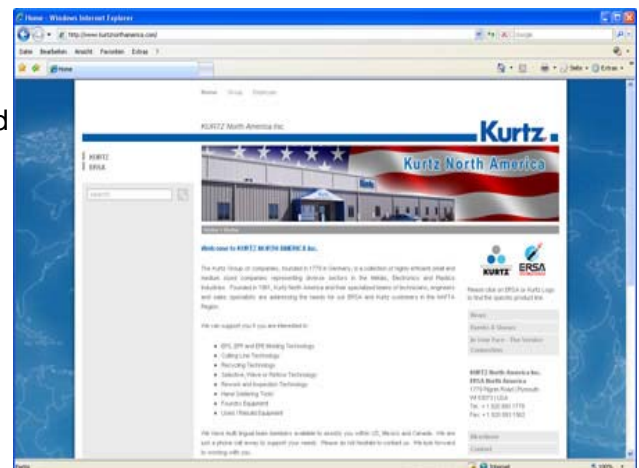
Home - Windows Internet Explorer

http://www.kurtznorthamerica.com/

Datei Bearbeiten Ansicht Favoriten Extras ?

Home

d

Home Group Employees

KURTZ North America Inc.

Kurtz

KURTZ
ERSA

Kurtz North America

search

Welcome to KURTZ NORTH AMERICA Inc.

The Kurtz Group of companies, founded in 1779 in Germany, is a collection of highly efficient small and medium sized companies representing diverse sectors in the Metals, Electronics and Plastics Industries. Founded in 1991, Kurtz North America and their specialized teams of technicians, engineers and sales specialists are addressing the needs for our ERSA and Kurtz customers in the NAFTA Region.

We can support you if you are interested in:

EPS, EPP and EPE Molding Technology
Cutting Line Technology
Recycling Technology
Selective, Wave or Reflow Technology
Rework and Inspection Technology
Hand Soldering Tools
Foundry Equipment
Used / Rebuild Equipment

We have multi lingual team members available to assist you within US, Mexico and Canada. We are just a phone call away to support your needs. Please do not hesitate to contact us. We look forward to working with you.

KURTZ ERSA

Please click on ERSA or Kurtz Logo to find the specific product line

News
Events & Shows
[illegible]
Connections

KURTZ North America Inc.
ERSA North America
1779 Pilgrim Road Plymouth
WI 53073 USA
Tel.: +1 920 893 1779
Fax: +1 920 893 1562

Members
Contact

Fertig
Internet
100%